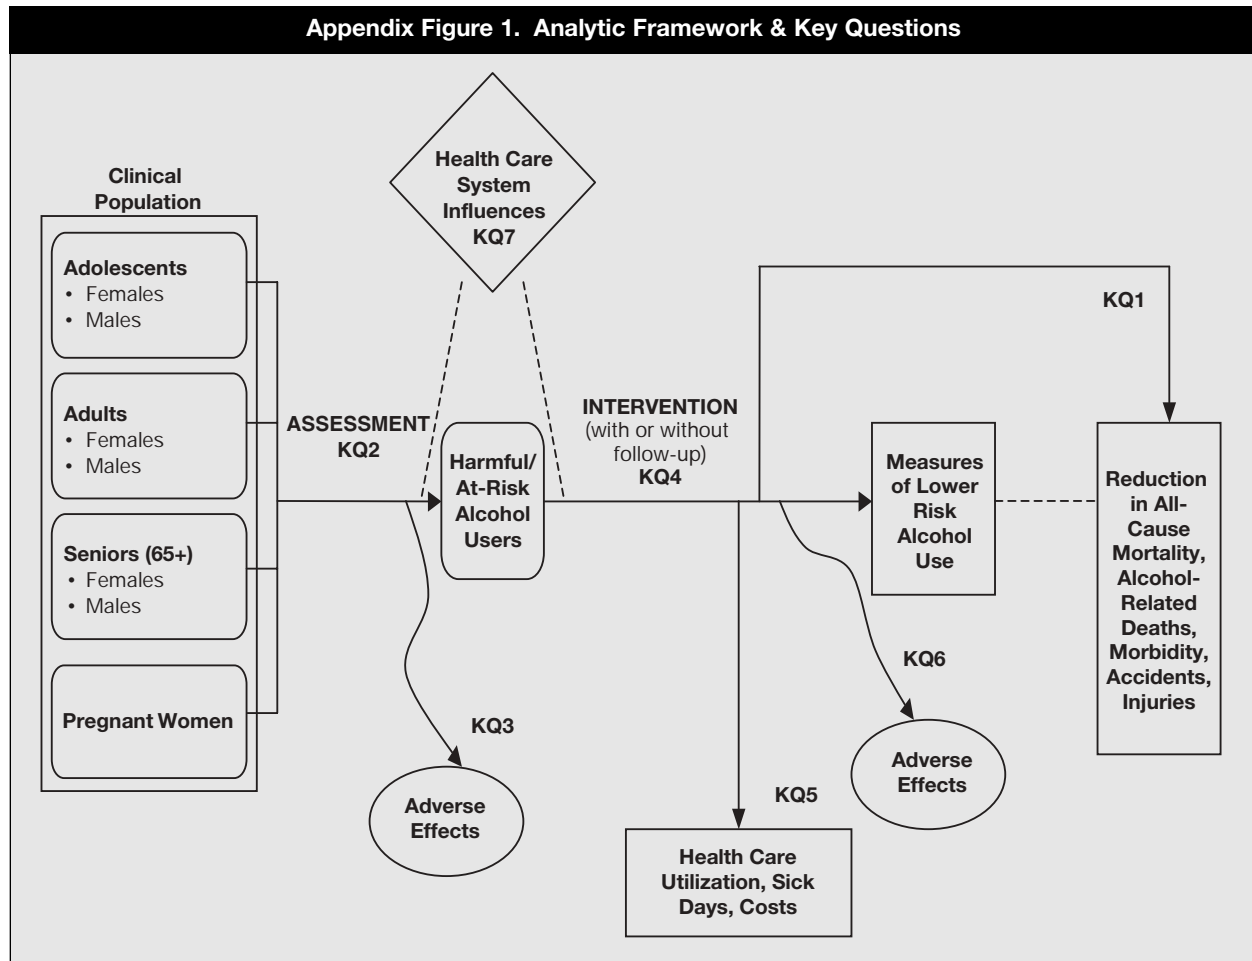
Appendix Figure 1. Analytic Framework & Key Questions

Clinical Population

Adolescents
• Females
• Males

Adults
• Females
• Males

Seniors (65+)
• Females
• Males

Pregnant Women

Health Care System Influences KQ7

ASSESSMENT KQ2

Harmful/ At-Risk Alcohol Users

INTERVENTION (with or without follow-up) KQ4

KQ1

Measures of Lower Risk Alcohol Use

Reduction in All-Cause Mortality, Alcohol-Related Deaths, Morbidity, Accidents, Injuries

KQ3

Adverse Effects

KQ6

Adverse Effects

KQ5

Health Care Utilization, Sick Days, Costs